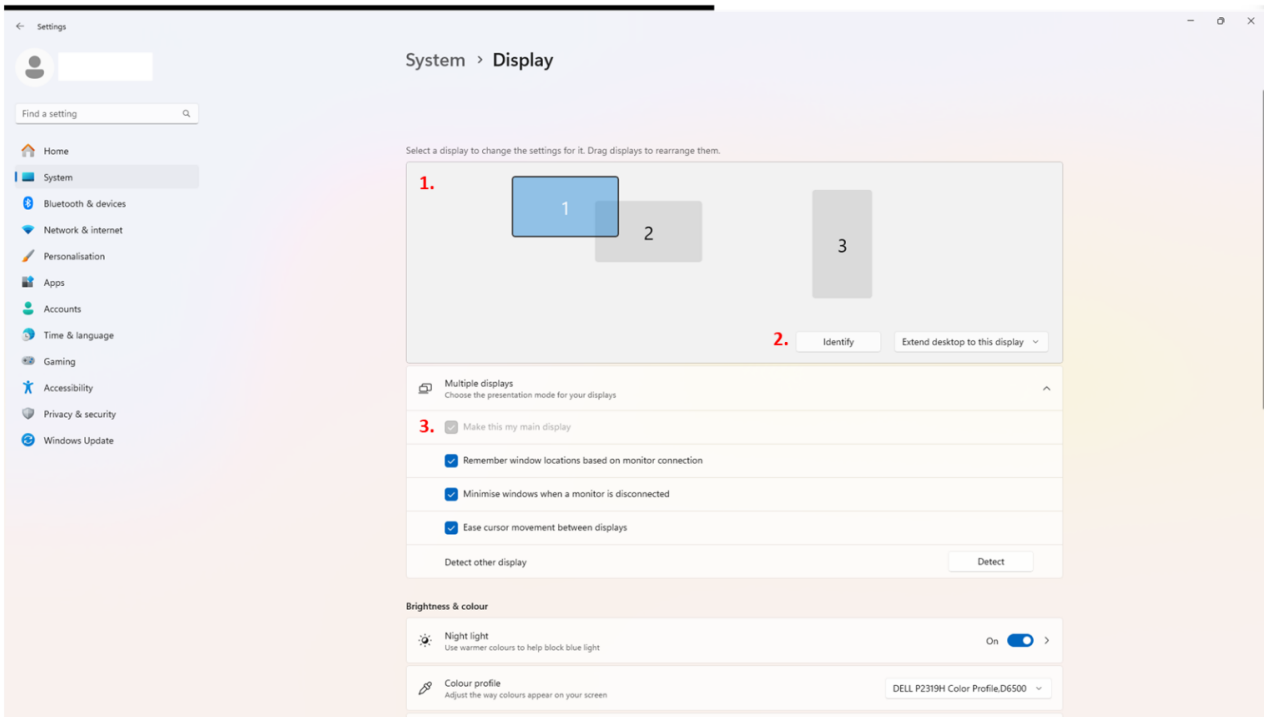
Settings

Find a setting

Home
System
Bluetooth & devices
Network & internet
Personalisation
Apps
Accounts
Time & language
Gaming
Accessibility
Privacy & security
Windows Update

System › Display

Select a display to change the settings for it. Drag displays to rearrange them.

1.

1
2
3

2. Identify
Extend desktop to this display

Multiple displays
Choose the presentation mode for your displays

3. Make this my main display

Remember window locations based on monitor connection

Minimise windows when a monitor is disconnected

Ease cursor movement between displays

Detect other display
Detect

Brightness & colour

Night light
Use warmer colours to help block blue light
On

Colour profile
Adjust the way colours appear on your screen
DELL P2319H Color Profile,D6500